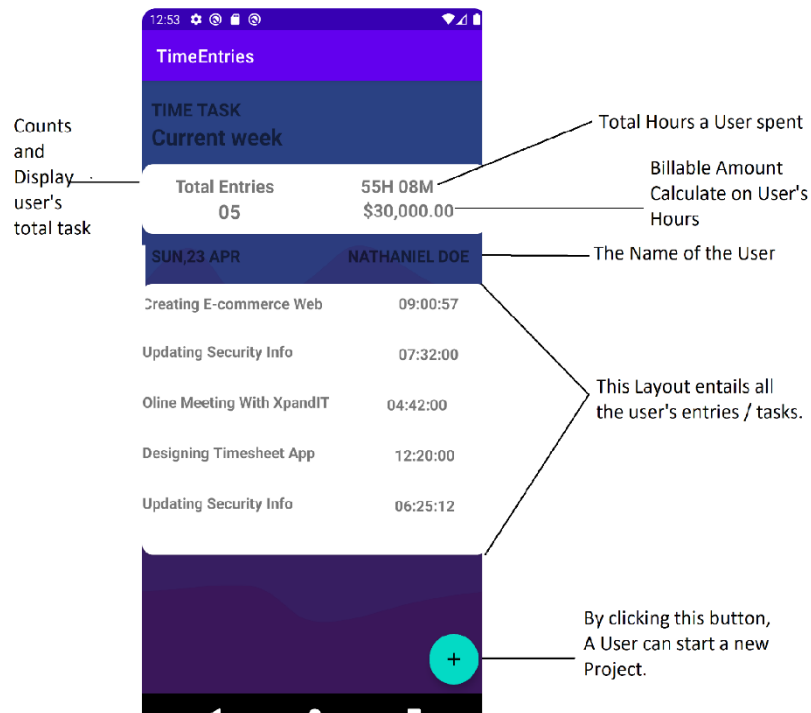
12:53

TimeEntries

TIME TASK
Current week

Counts and Display user's total task

Total Hours a User spent

Billable Amount Calculate on User's Hours

Total Entries
05

55H 08M
$30,000.00

SUN,23 APR

NATHANIEL DOE

The Name of the User

Creating E-commerce Web 09:00:57

Updating Security Info 07:32:00

Oline Meeting With XpandIT 04:42:00

Designing Timesheet App 12:20:00

Updating Security Info 06:25:12

This Layout entails all the user's entries / tasks.

+

By clicking this button, A User can start a new Project.